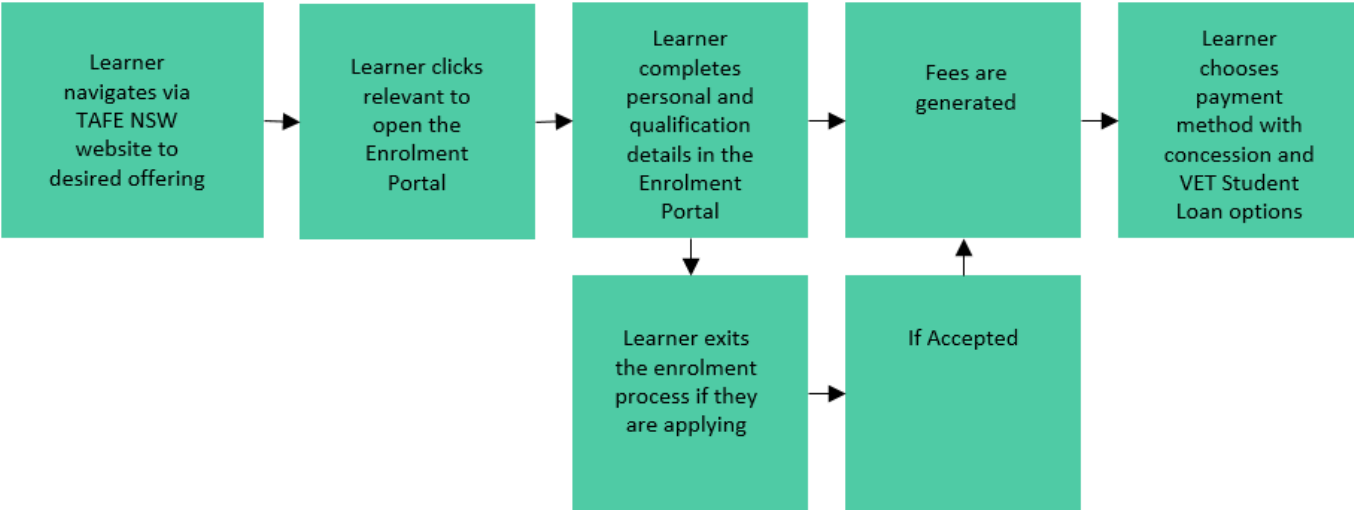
Learner navigates via TAFE NSW website to desired offering

Learner clicks relevant to open the Enrolment Portal

Learner completes personal and qualification details in the Enrolment Portal

Fees are generated

Learner chooses payment method with concession and VET Student Loan options

Learner exits the enrolment process if they are applying

If Accepted